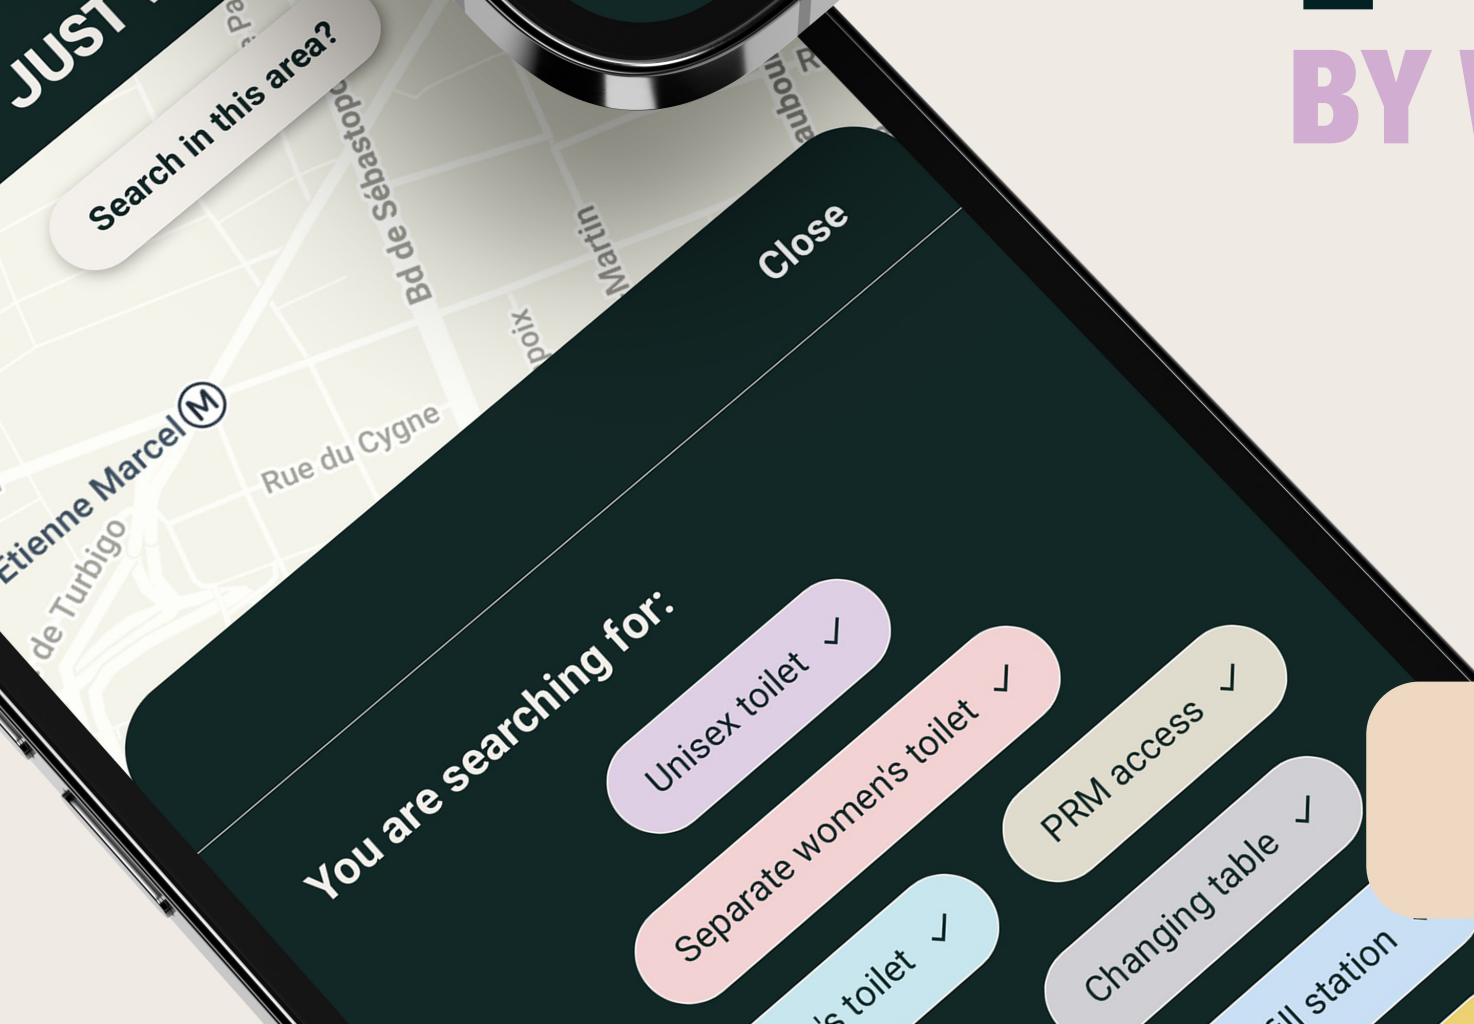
JUST

BY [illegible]

Search in this area?

Bd de Sébastopol

Martin

poix

aubourg

Etienne Marcel Ⓜ

de Turbigo

Rue du Cygne

Close

You are searching for:

Unisex toilet ✓

Separate women's toilet ✓

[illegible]'s toilet ✓

PRM access ✓

Changing table ✓

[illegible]ll station